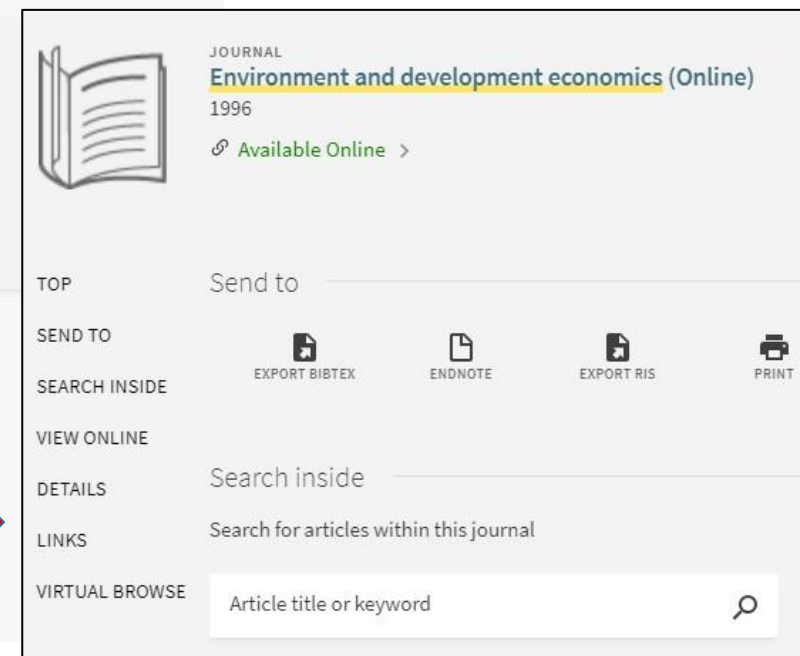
JOURNAL
Environment and development economics (Online)
1996
Available Online >

TOP
SEND TO
SEARCH INSIDE
VIEW ONLINE
DETAILS
LINKS
VIRTUAL BROWSE

Send to

EXPORT BIBTEX
ENDNOTE
EXPORT RIS
PRINT

Search inside

Search for articles within this journal

Article title or keyword